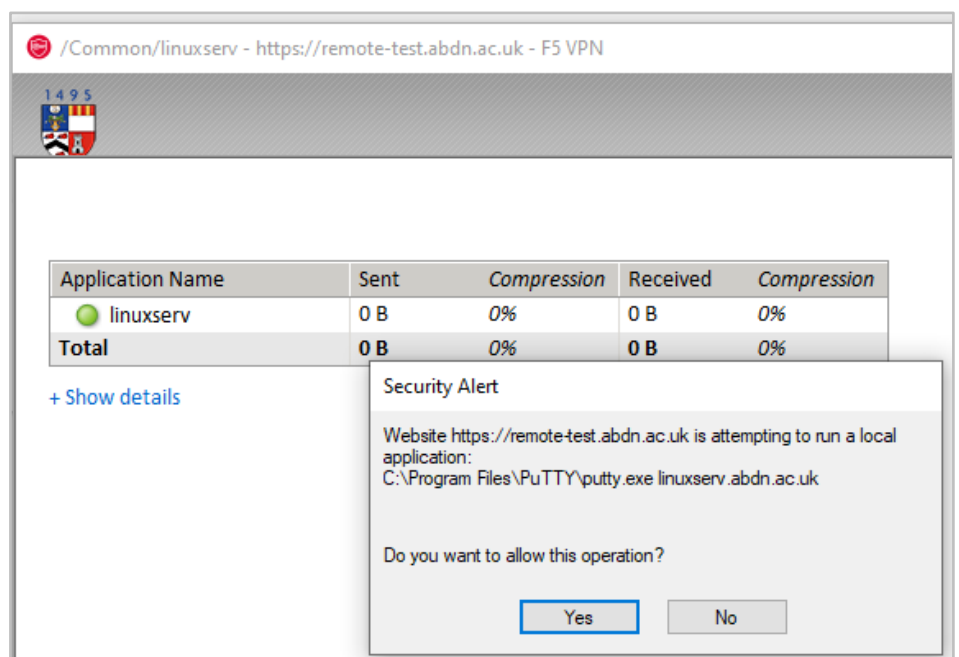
/Common/linuxserv - https://remote-test.abdn.ac.uk - F5 VPN

1495

| Application Name | Sent | Compression | Received | Compression |
|---|---|---|---|---|
| linuxserv | 0 B | 0% | 0 B | 0% |
| Total | 0 B | 0% | 0 B | 0% |

+ Show details

Security Alert

Website https://remote-test.abdn.ac.uk is attempting to run a local application:
C:\Program Files\PuTTY\putty.exe linuxserv.abdn.ac.uk

Do you want to allow this operation?

Yes No